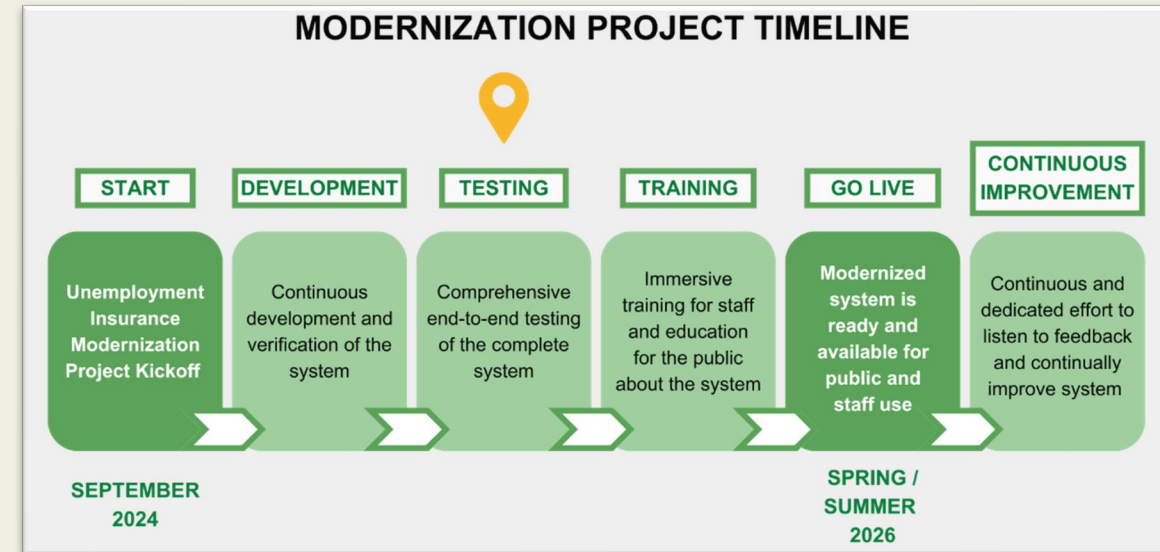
MODERNIZATION PROJECT TIMELINE

START

Unemployment Insurance Modernization Project Kickoff

SEPTEMBER 2024

DEVELOPMENT

Continuous development and verification of the system

TESTING

Comprehensive end-to-end testing of the complete system

TRAINING

Immersive training for staff and education for the public about the system

GO LIVE

Modernized system is ready and available for public and staff use

SPRING / SUMMER 2026

CONTINUOUS IMPROVEMENT

Continuous and dedicated effort to listen to feedback and continually improve system